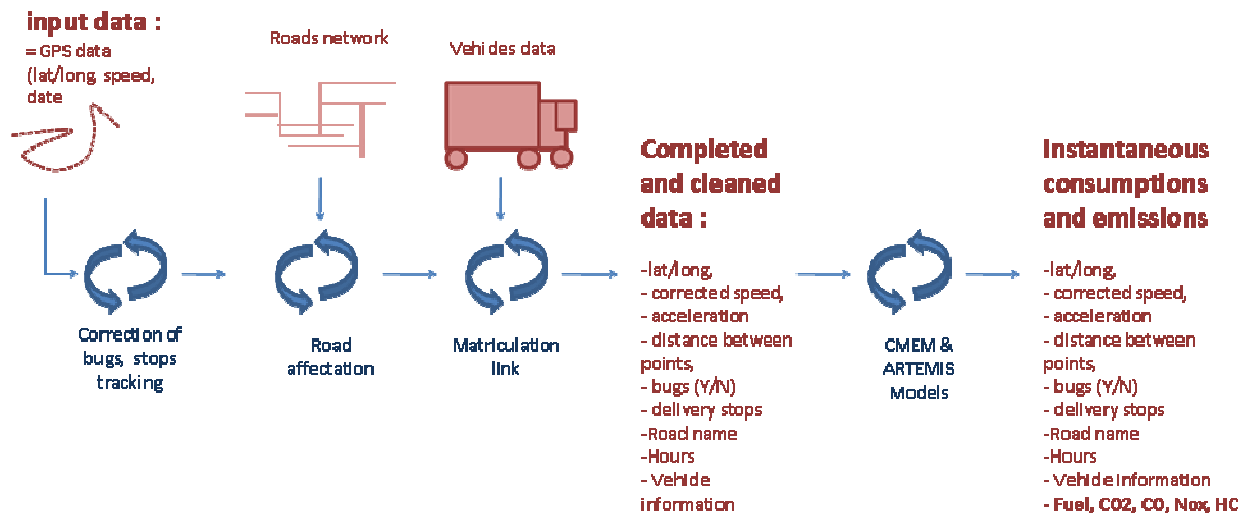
input data :
= GPS data (lat/long, speed, date

Roads network

Vehicles data

Correction of bugs, stops tracking

Road affectation

Matriculation link

Completed and cleaned data :

-lat/long,
- corrected speed,
- acceleration
- distance between points,
- bugs (Y/N)
- delivery stops
-Road name
-Hours
- Vehicle information

CMEM & ARTEMIS Models

Instantaneous consumptions and emissions

-lat/long,
- corrected speed,
- acceleration
- distance between points,
- bugs (Y/N)
- delivery stops
-Road name
-Hours
- Vehicle information
- Fuel, CO2, CO, Nox, HC